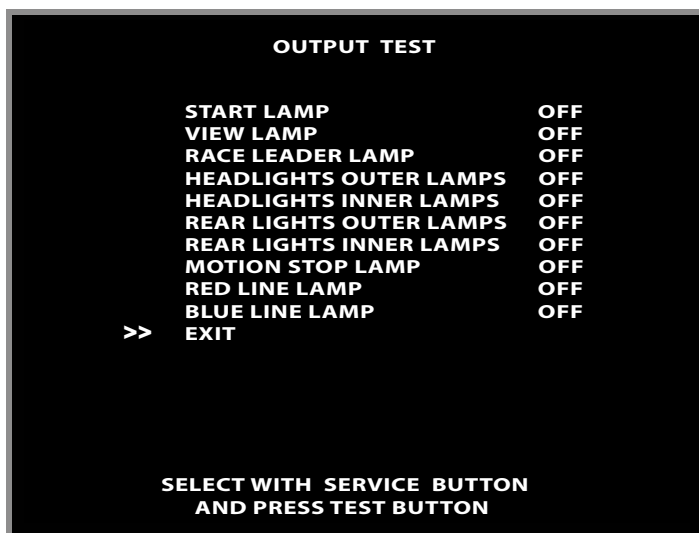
OUTPUT TEST

START LAMP OFF
VIEW LAMP OFF
RACE LEADER LAMP OFF
HEADLIGHTS OUTER LAMPS OFF
HEADLIGHTS INNER LAMPS OFF
REAR LIGHTS OUTER LAMPS OFF
REAR LIGHTS INNER LAMPS OFF
MOTION STOP LAMP OFF
RED LINE LAMP OFF
BLUE LINE LAMP OFF
>> EXIT

SELECT WITH SERVICE BUTTON
AND PRESS TEST BUTTON